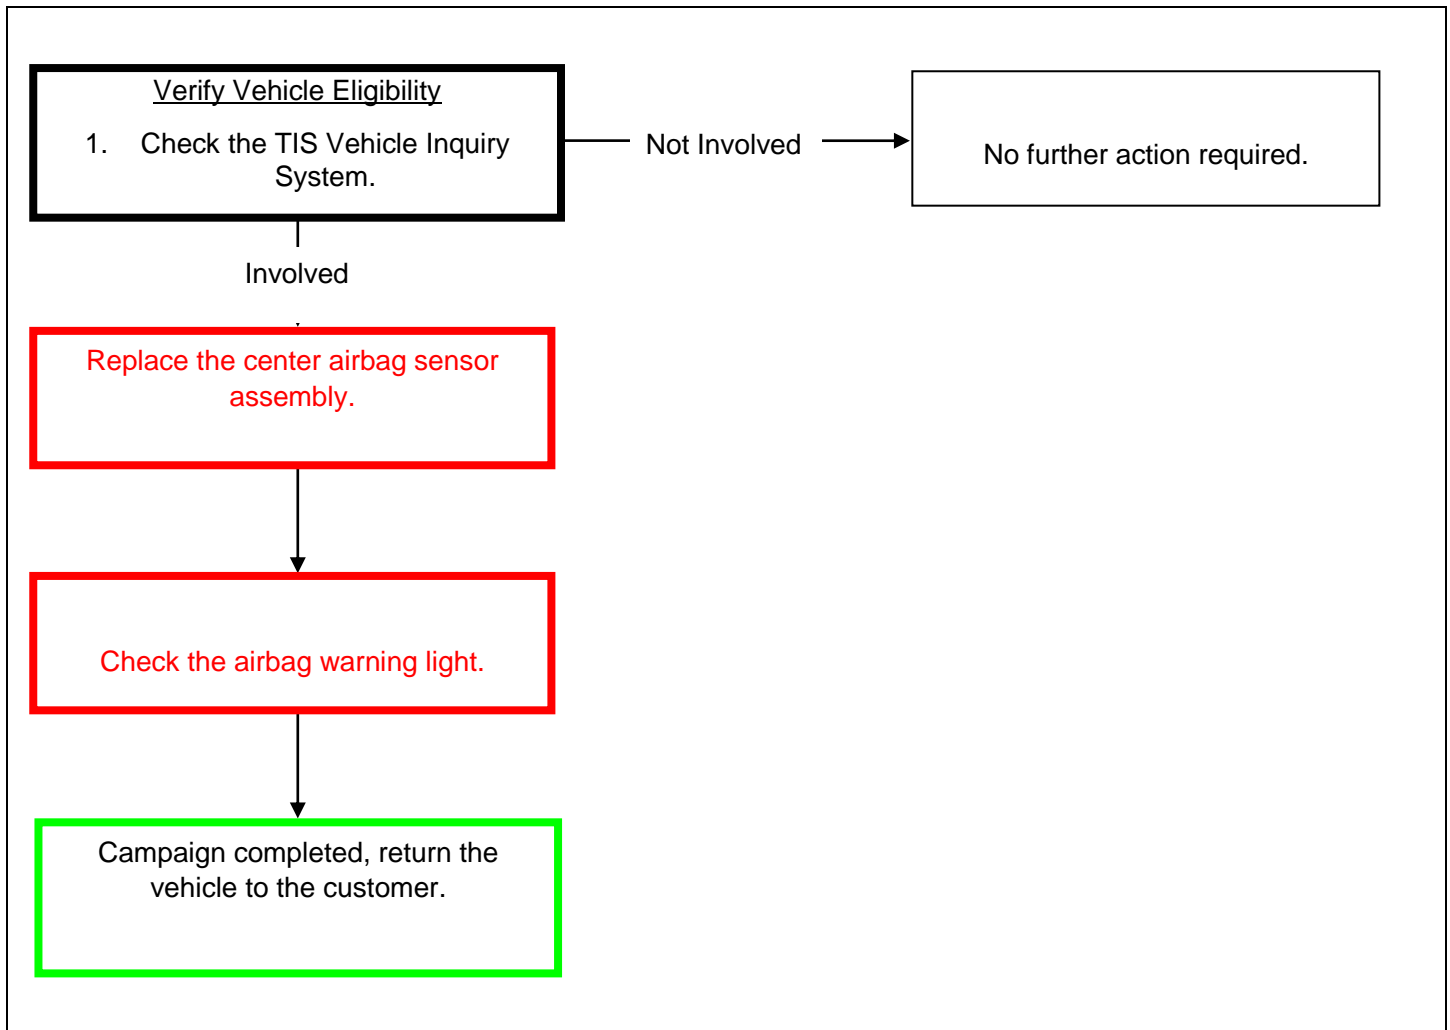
Verify Vehicle Eligibility

1. Check the TIS Vehicle Inquiry System.

Not Involved

No further action required.

Involved

Replace the center airbag sensor assembly.

Check the airbag warning light.

Campaign completed, return the vehicle to the customer.